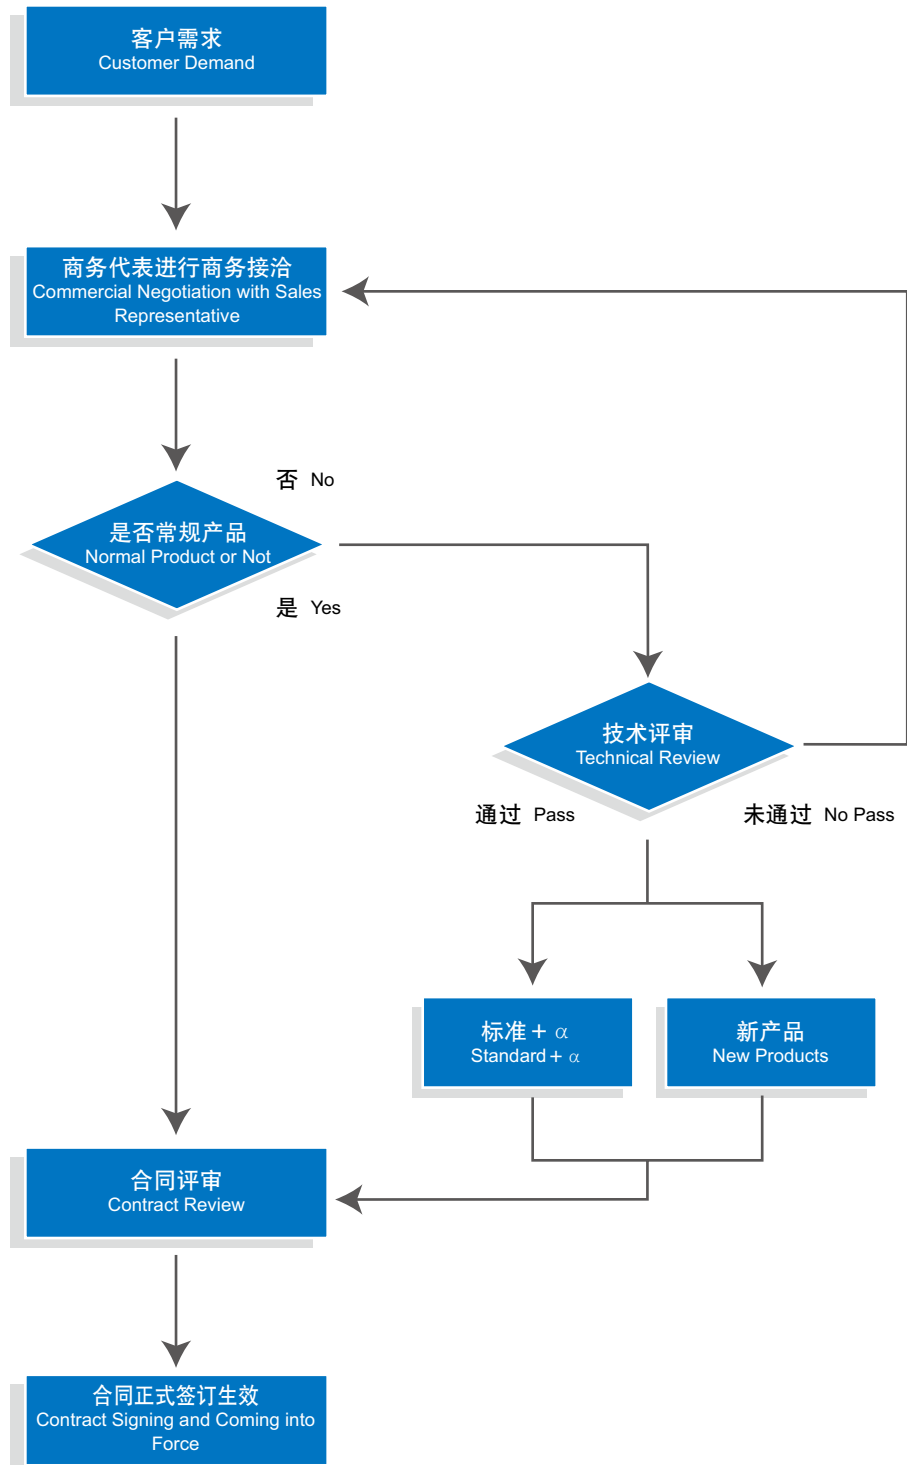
客户需求
Customer Demand

商务代表进行商务接洽
Commercial Negotiation with Sales Representative

否 No

是否常规产品
Normal Product or Not

是 Yes

技术评审
Technical Review

通过 Pass

未通过 No Pass

标准 + $\alpha$
Standard + $\alpha$

新产品
New Products

合同评审
Contract Review

合同正式签订生效
Contract Signing and Coming into Force